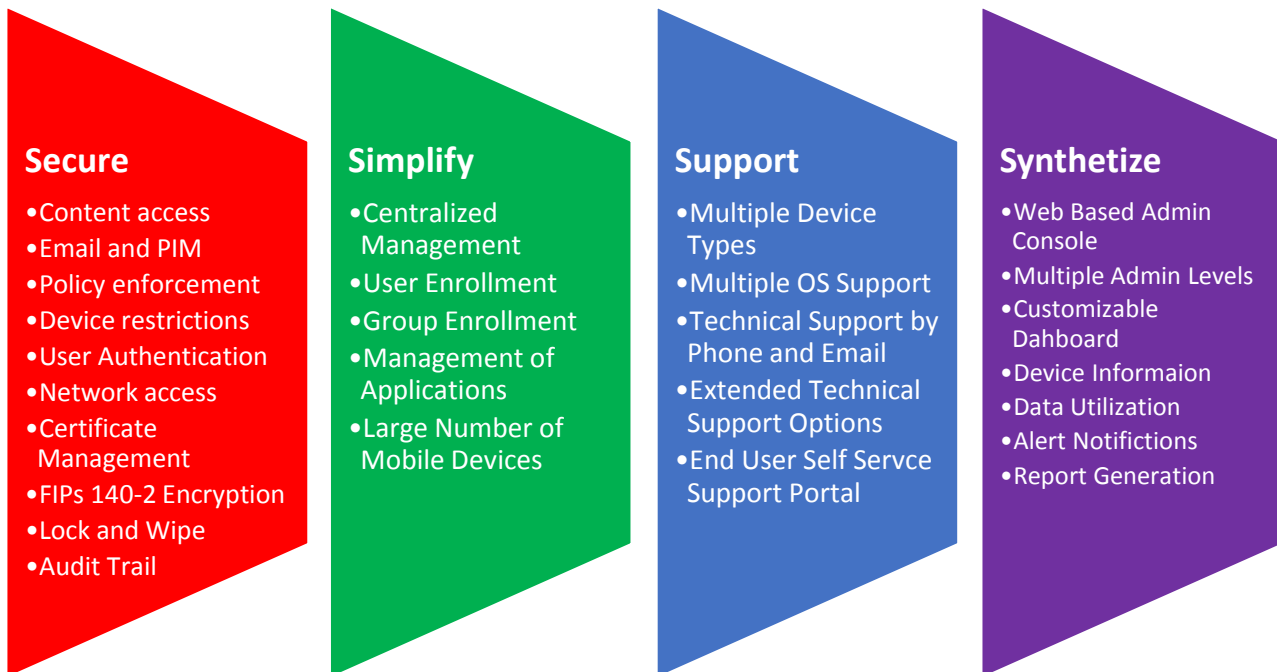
Secure
•Content access
•Email and PIM
•Policy enforcement
•Device restrictions
•User Authentication
•Network access
•Certificate Management
•FIPs 140-2 Encryption
•Lock and Wipe
•Audit Trail

Simplify
•Centralized Management
•User Enrollment
•Group Enrollment
•Management of Applications
•Large Number of Mobile Devices

Support
•Multiple Device Types
•Multiple OS Support
•Technical Support by Phone and Email
•Extended Technical Support Options
•End User Self Servce Support Portal

Synthetize
•Web Based Admin Console
•Multiple Admin Levels
•Customizable Dahboard
•Device Informaion
•Data Utilization
•Alert Notifictions
•Report Generation